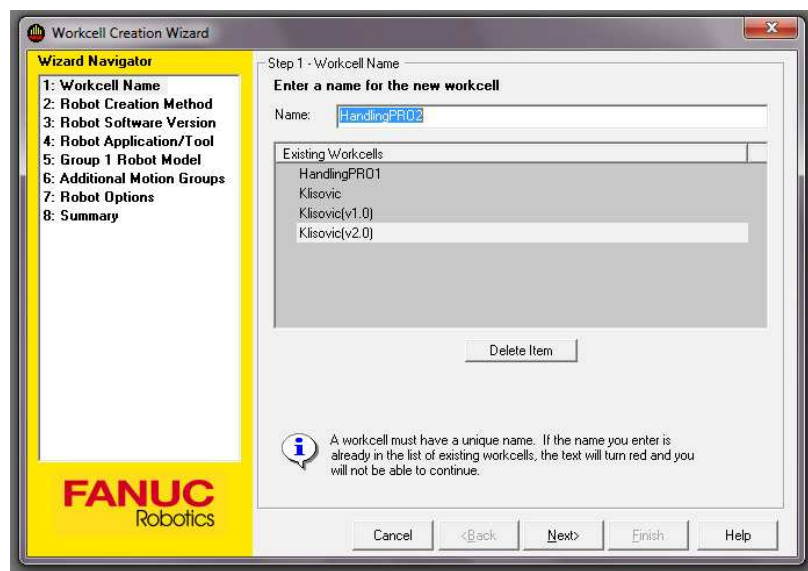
Workcell Creation Wizard

Wizard Navigator
1: Workcell Name
2: Robot Creation Method
3: Robot Software Version
4: Robot Application/Tool
5: Group 1 Robot Model
6: Additional Motion Groups
7: Robot Options
8: Summary

FANUC Robotics

Step 1 - Workcell Name
Enter a name for the new workcell
Name: HandlingPRO2

Existing Workcells
HandlingPRO1
Klisovic
Klisovic(v1.0)
Klisovic(v2.0)

Delete Item

A workcell must have a unique name. If the name you enter is already in the list of existing workcells, the text will turn red and you will not be able to continue.

Cancel
<Back
Next>
Finish
Help